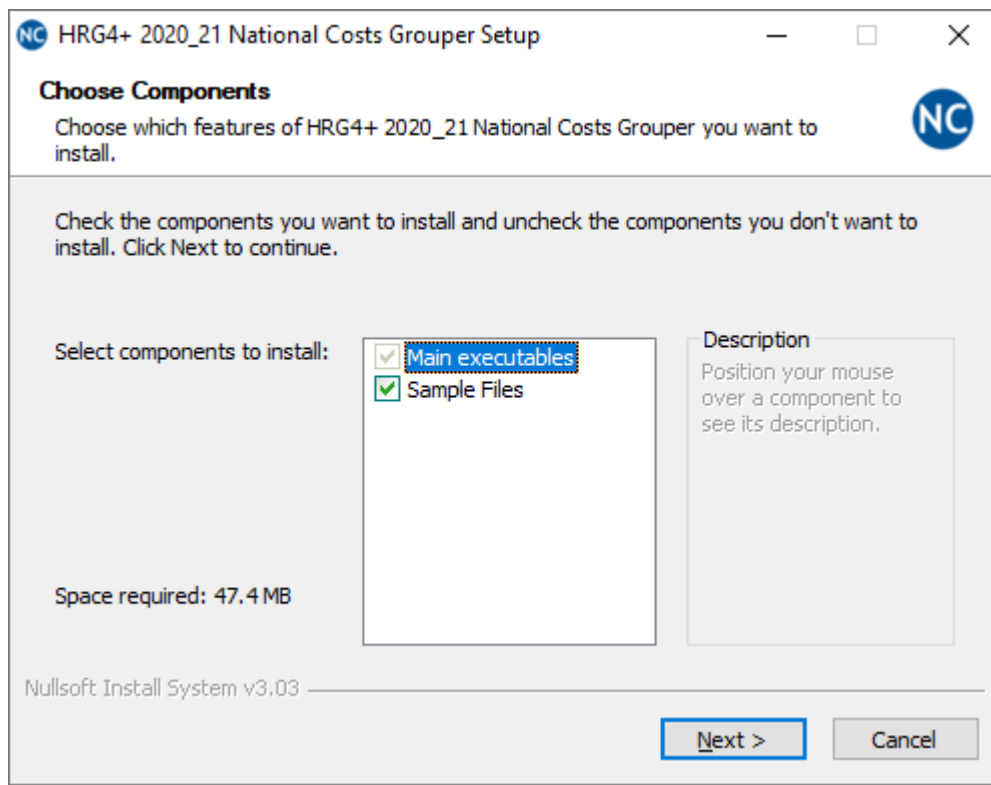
NC HRG4+ 2020_21 National Costs Grouper Setup

Choose Components

Choose which features of HRG4+ 2020_21 National Costs Grouper you want to install.

NC

Check the components you want to install and uncheck the components you don't want to install. Click Next to continue.

Select components to install:

Main executables
Sample Files

Description
Position your mouse over a component to see its description.

Space required: 47.4 MB

Nullsoft Install System v3.03

Next >

Cancel